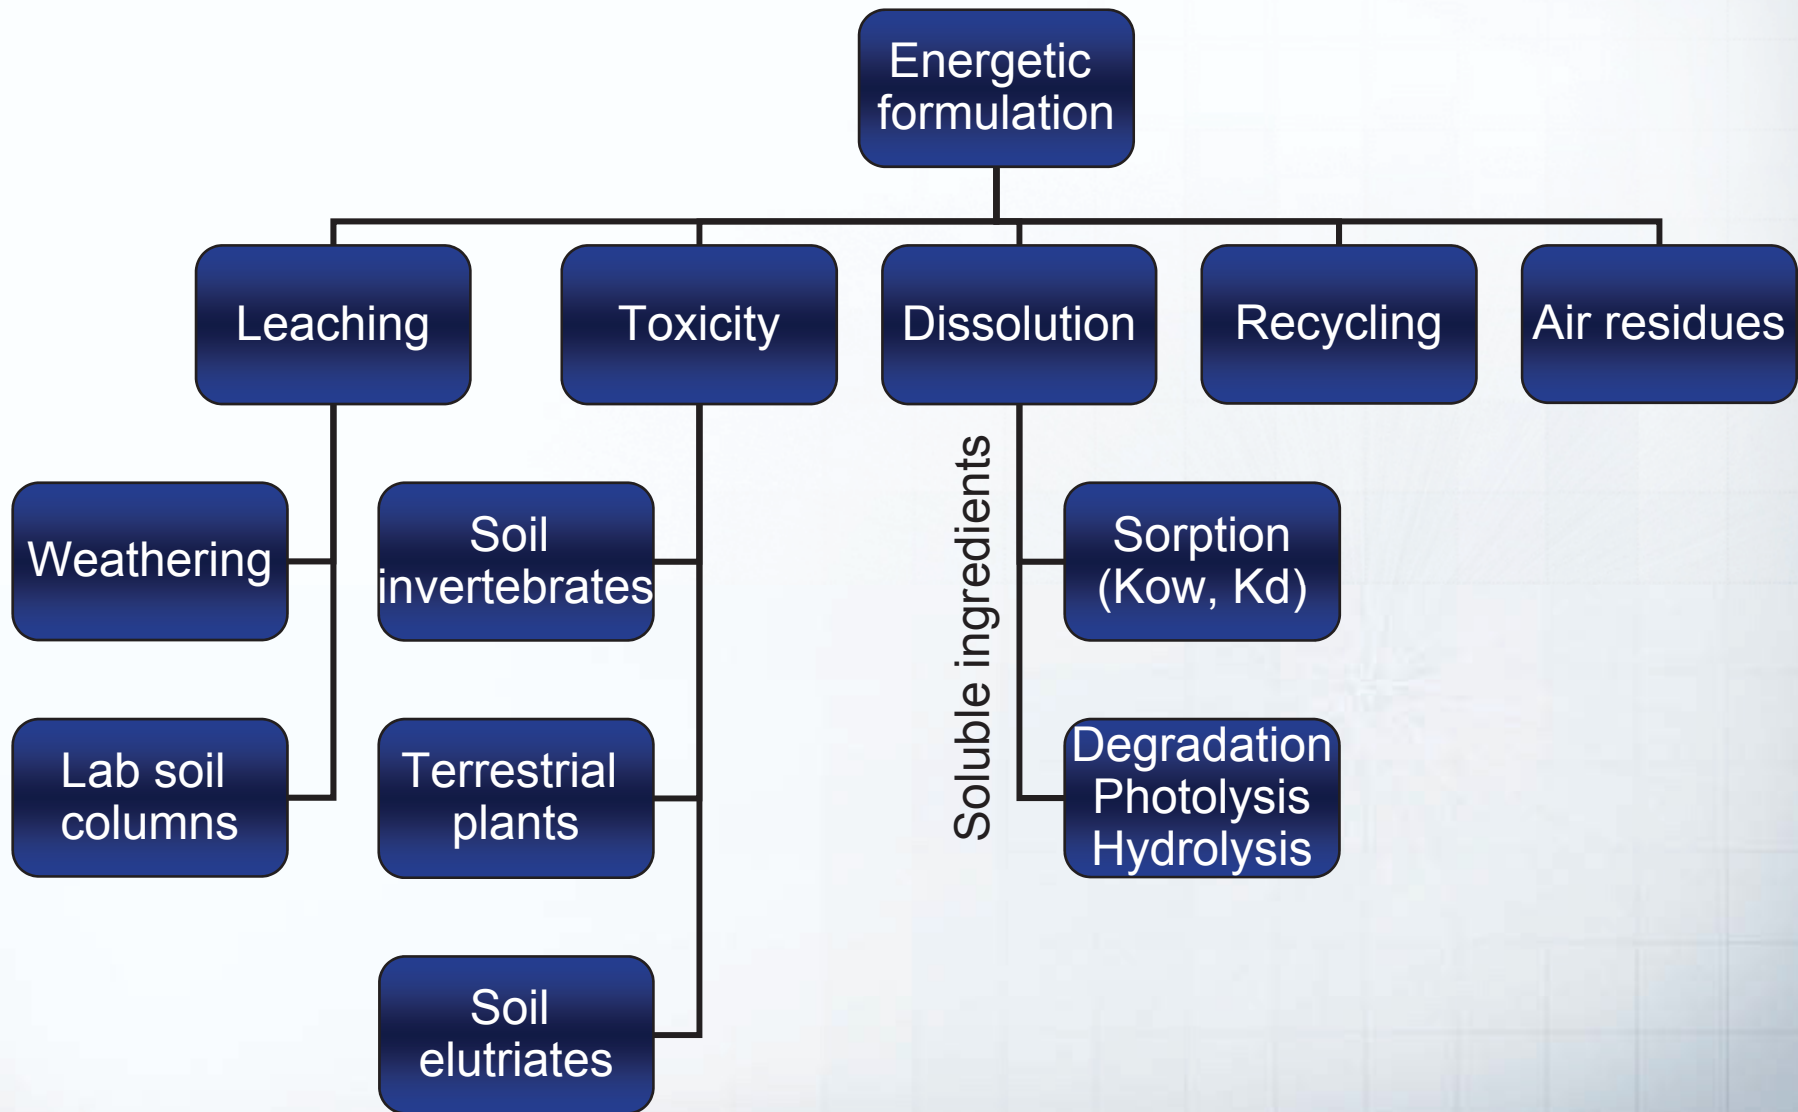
Energetic formulation

Leaching

Toxicity

Dissolution

Recycling

Air residues

Weathering

Lab soil columns

Soil invertebrates

Terrestrial plants

Soil elutriates

Soluble ingredients

Sorption (Kow, Kd)

Degradation
Photolysis
Hydrolysis